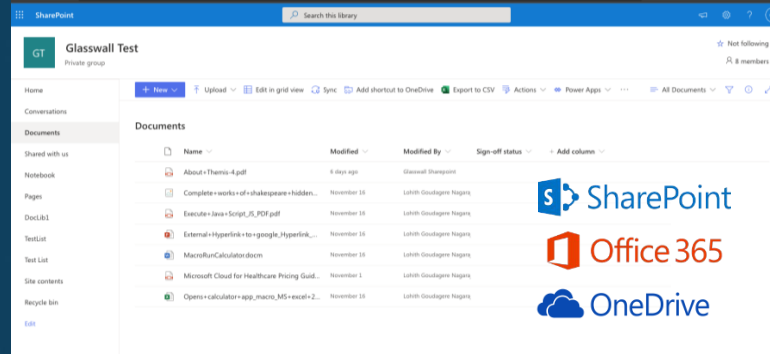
SharePoint

Search this library

GT

Glasswall Test

Private group

Not following

8 members

Home

Conversations

Documents

Shared with us

Notebook

Pages

DocLib1

TestList

Test List

Site contents

Recycle bin

Edit

+ New

Upload

Edit in grid view

Sync

Add shortcut to OneDrive

Export to CSV

Actions

Power Apps

All Documents

Documents

| Name | Modified | Modified By | Sign-off status | + Add column |
|---|---|---|---|---|
| About+Themis-4.pdf | 6 days ago | Glasswall Sharepoint | | |
| Complete+works+of+shakespeare+hidden... | November 16 | Lohith Goudagere Nagaraj | | |
| Execute+Java+Script_JS_PDF.pdf | November 16 | Lohith Goudagere Nagaraj | | |
| External+Hyperlink+to+google_Hyperlink_... | November 16 | Lohith Goudagere Nagaraj | | |
| MacroRunCalculator.docm | November 16 | Lohith Goudagere Nagaraj | | |
| Microsoft Cloud for Healthcare Pricing Guid... | November 1 | Lohith Goudagere Nagaraj | | |
| Opens+calculator+app_macro_MS+excel+2... | November 16 | Lohith Goudagere Nagaraj | | |

SharePoint

Office 365

OneDrive